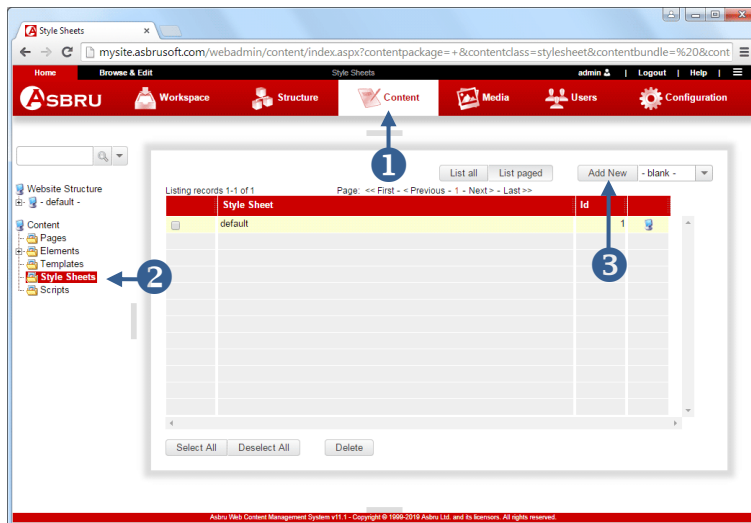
Style Sheets

mysite.asbrusoft.com/webadmin/content/index.aspx?contentpackage=+&contentclass=stylesheet&contentbundle=%20&cont

Home Browse & Edit Style Sheets admin | Logout | Help |

ASBRU Workspace Structure Content Media Users Configuration

Website Structure
- default -

Content
Pages
Elements
Templates
Style Sheets
Scripts

1

2

3

List all List paged

Add New - blank -

Listing records 1-1 of 1 Page: << First - < Previous - 1 - Next > - Last >>

| | Style Sheet | Id | |
|---|---|---|---|
| | default | 1 | |

Select All Deselect All Delete

Asbru Web Content Management System v11.1 - Copyright © 1999-2019 Asbru Ltd. and its licensors. All rights reserved.